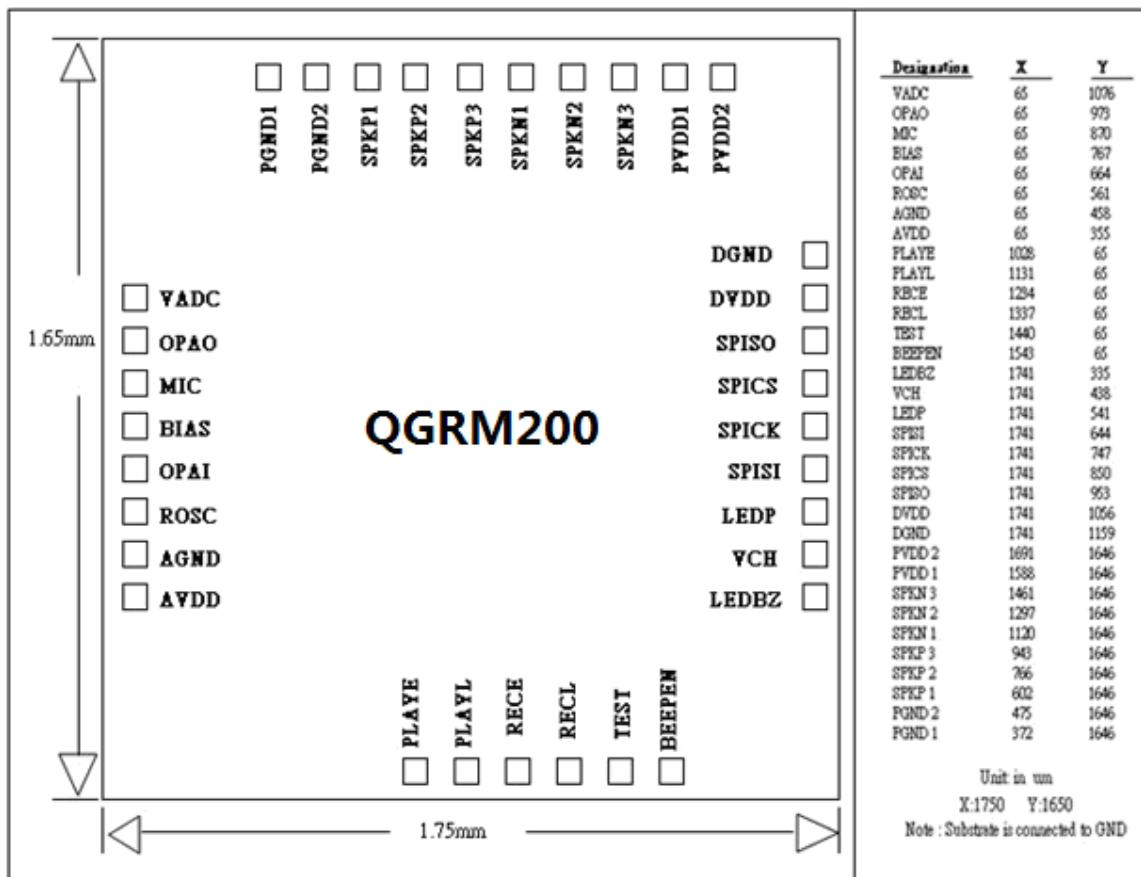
PGND1 PGND2 SPKP1 SPKP2 SPKP3 SPKN1 SPKN2 SPKN3 PVDD1 PVDD2

1.65mm

VADC
OPAO
MIC
BIAS
OPAI
ROSC
AGND
AVDD

QGRM200

DGND
DVDD
SPISO
SPICS
SPICK
SPISI
LEDP
VCH
LEDBZ

PLAYE PLAYL RECE RECL TEST BEEPEN

1.75mm

| Designation | X | Y |
|---|---|---|
| VADC | 65 | 1076 |
| OPAO | 65 | 973 |
| MIC | 65 | 870 |
| BIAS | 65 | 767 |
| OPAI | 65 | 664 |
| ROSC | 65 | 561 |
| AGND | 65 | 458 |
| AVDD | 65 | 355 |
| PLAYE | 1028 | 65 |
| PLAYL | 1131 | 65 |
| RECE | 1234 | 65 |
| RECL | 1337 | 65 |
| TEST | 1440 | 65 |
| BEEPEN | 1543 | 65 |
| LEDBZ | 1741 | 335 |
| VCH | 1741 | 438 |
| LEDP | 1741 | 541 |
| SPISI | 1741 | 644 |
| SPICK | 1741 | 747 |
| SPICS | 1741 | 850 |
| SPISO | 1741 | 953 |
| DVDD | 1741 | 1056 |
| DGND | 1741 | 1159 |
| PVDD 2 | 1691 | 1646 |
| PVDD 1 | 1588 | 1646 |
| SPKN 3 | 1461 | 1646 |
| SPKN 2 | 1297 | 1646 |
| SPKN 1 | 1120 | 1646 |
| SPKP 3 | 943 | 1646 |
| SPKP 2 | 766 | 1646 |
| SPKP 1 | 602 | 1646 |
| PGND 2 | 475 | 1646 |
| PGND 1 | 372 | 1646 |

Unit: in um
X:1750 Y:1650
Note : Substrate is connected to GND